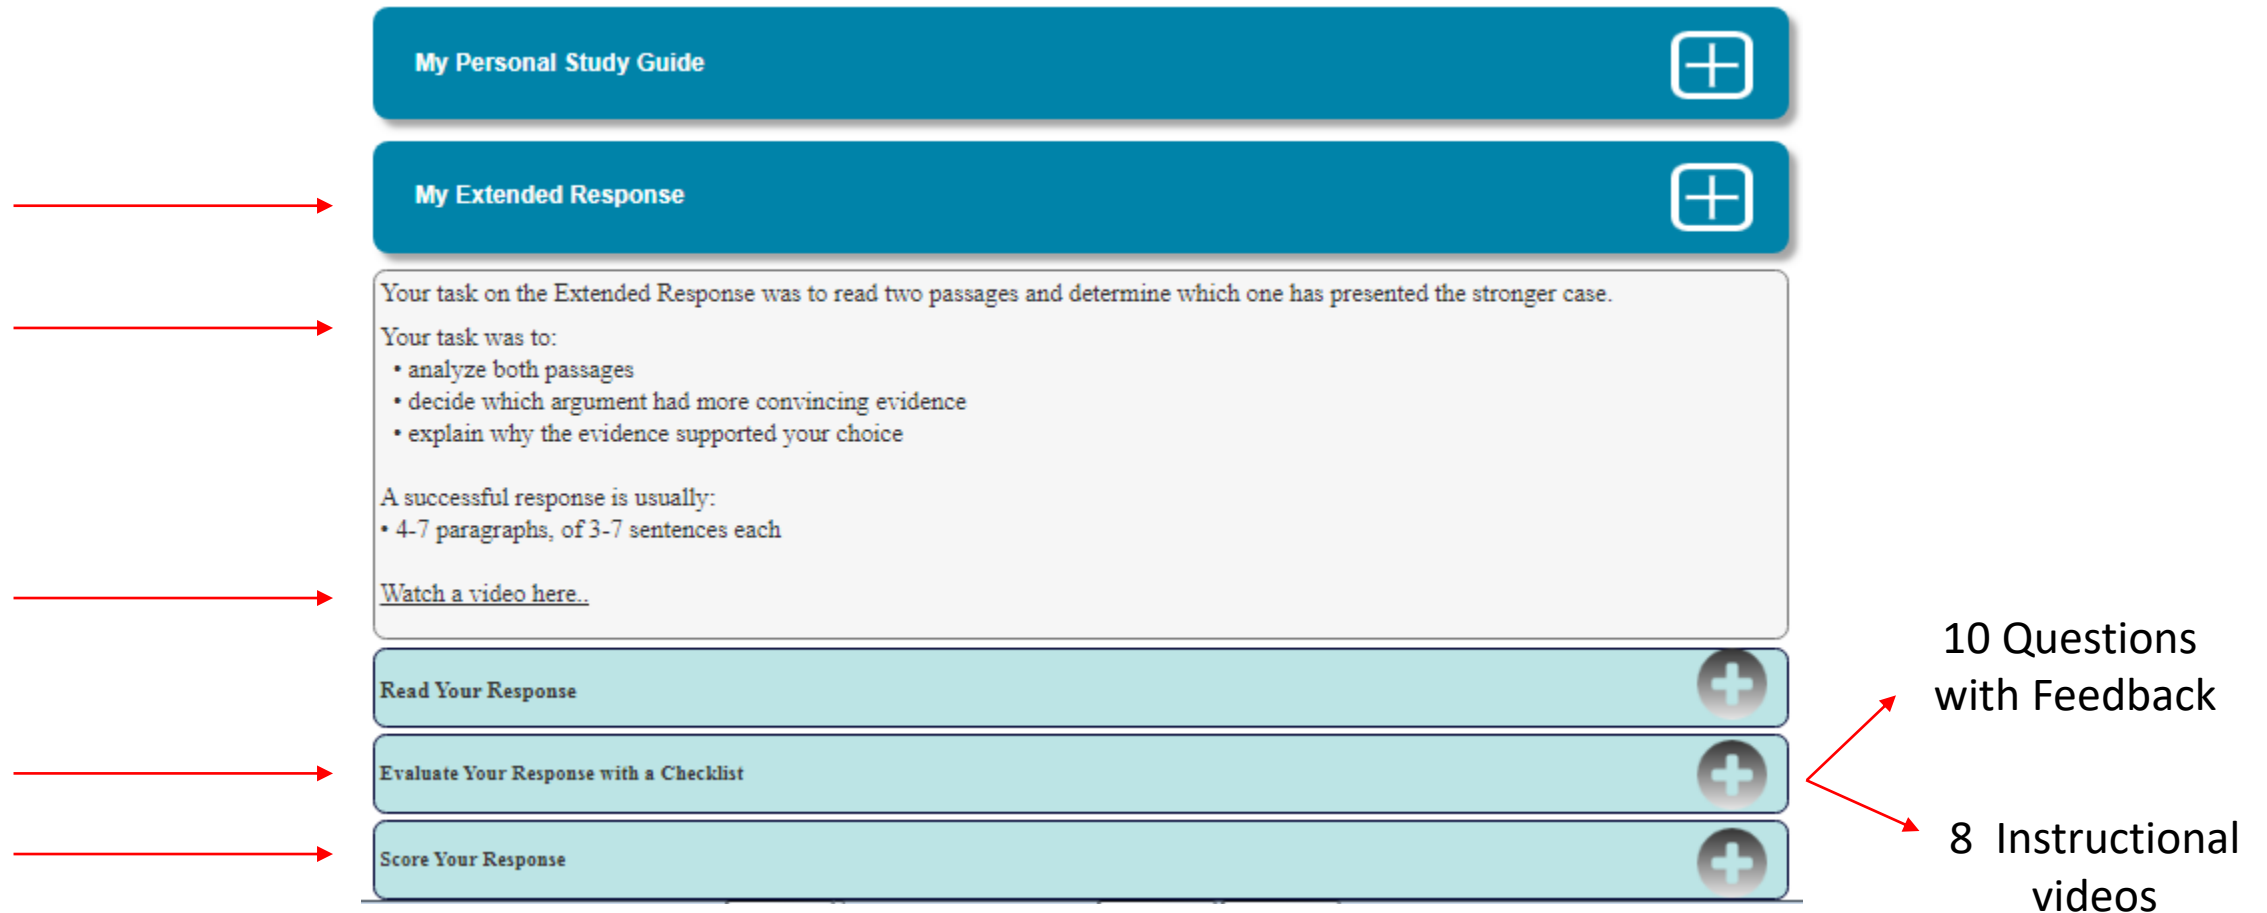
My Personal Study Guide

My Extended Response

Your task on the Extended Response was to read two passages and determine which one has presented the stronger case.

Your task was to:
• analyze both passages
• decide which argument had more convincing evidence
• explain why the evidence supported your choice

A successful response is usually:
• 4-7 paragraphs, of 3-7 sentences each

Watch a video here..

Read Your Response

Evaluate Your Response with a Checklist

Score Your Response

10 Questions with Feedback

8 Instructional videos